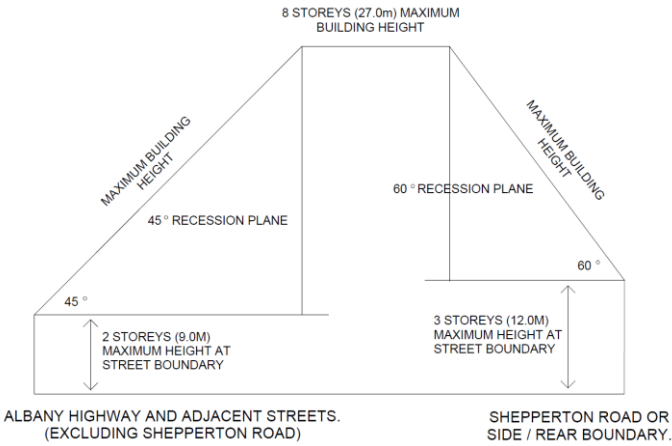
8 STOREYS (27.0m) MAXIMUM BUILDING HEIGHT

MAXIMUM BUILDING HEIGHT

45 ° RECESSION PLANE

60 ° RECESSION PLANE

MAXIMUM BUILDING HEIGHT

60 °

45 °

2 STOREYS (9.0M) MAXIMUM HEIGHT AT STREET BOUNDARY

3 STOREYS (12.0M) MAXIMUM HEIGHT AT STREET BOUNDARY

ALBANY HIGHWAY AND ADJACENT STREETS. (EXCLUDING SHEPPERTON ROAD)

SHEPPERTON ROAD OR SIDE / REAR BOUNDARY.